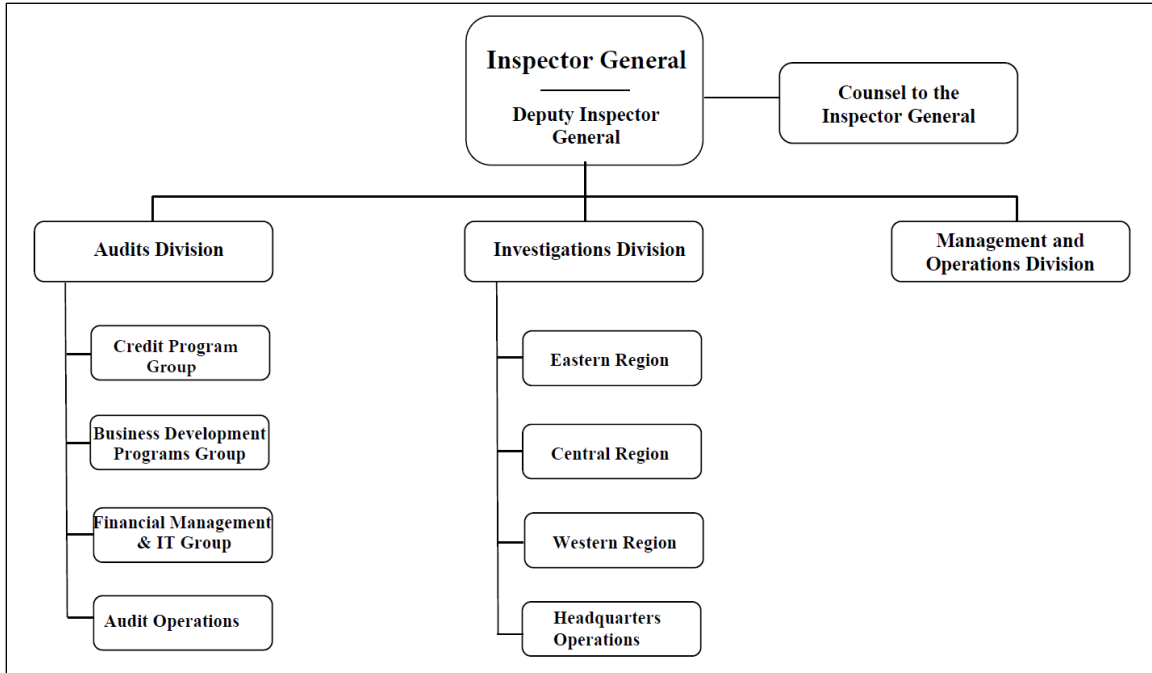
Inspector General

Deputy Inspector General

Counsel to the Inspector General

Audits Division

Investigations Division

Management and Operations Division

Credit Program Group

Business Development Programs Group

Financial Management & IT Group

Audit Operations

Eastern Region

Central Region

Western Region

Headquarters Operations